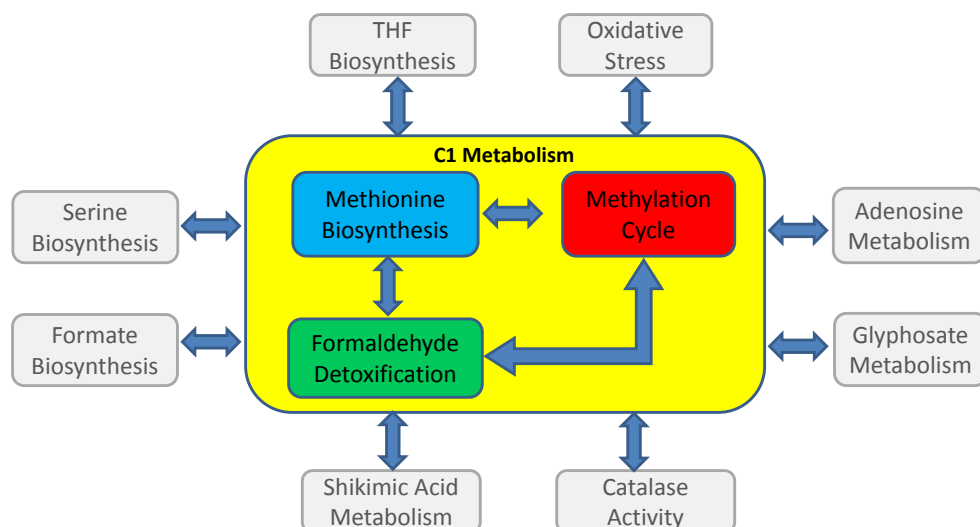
THF Biosynthesis

Oxidative Stress

C1 Metabolism

Serine Biosynthesis

Methionine Biosynthesis

Methylation Cycle

Adenosine Metabolism

Formate Biosynthesis

Formaldehyde Detoxification

Glyphosate Metabolism

Shikimic Acid Metabolism

Catalase Activity